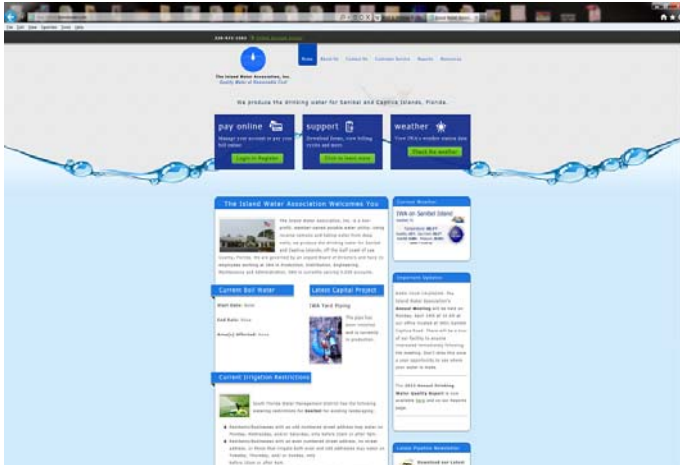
The Island Water Association, Inc.
Quality Water at Reasonable Cost

Home About Us Contact Us Customer Service Reports Resources

We produce the drinking water for Sanibel and Captiva Islands, Florida.

pay online
Manage your account or pay your bill online
Login or Register

support
Download forms, view billing cycles and more.
Click to learn more

weather
View IWA's weather station data
Check the weather

The Island Water Association Welcomes You

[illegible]

Current Boil Water
Start Date: None
End Date: None
Area(s) Affected: None

Latest Capital Project
IWA Yard Piping
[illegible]

Current Irrigation Restrictions
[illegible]

Current Weather
IWA on Sanibel Island
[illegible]

Important Updates
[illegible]

The 2012 Annual Drinking Water Quality Report is now available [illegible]

Latest Pipeline Newsletter
Download our Latest